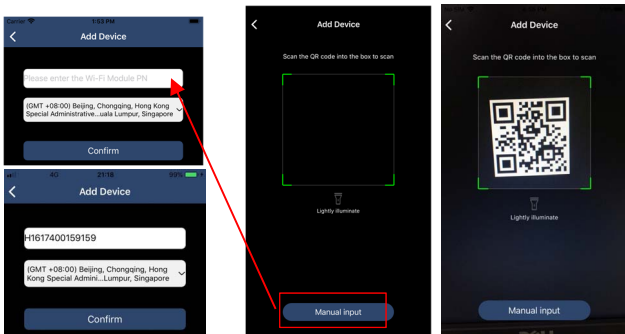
Carrier 1:53 PM
Add Device
Please enter the Wi-Fi Module PN
(GMT +08:00) Beijing, Chongqing, Hong Kong Special Administrative...uala Lumpur, Singapore
Confirm

4G 21:18 99%
Add Device
H1617400159159
(GMT +08:00) Beijing, Chongqing, Hong Kong Special Admini...Lumpur, Singapore
Confirm

Add Device
Scan the QR code into the box to scan
Lightly illuminate
Manual input

Add Device
Scan the QR code into the box to scan
Lightly illuminate
Manual input